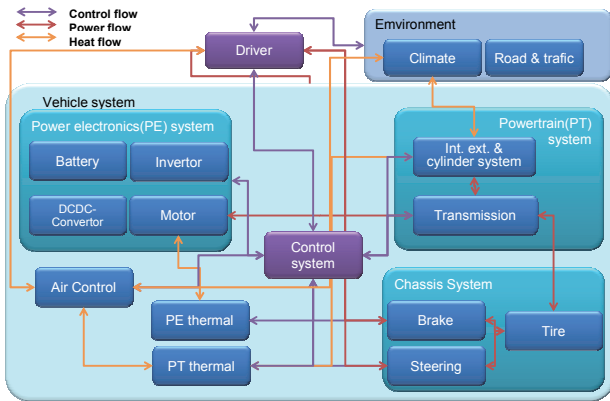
Control flow
Power flow
Heat flow

Driver

Environment
Climate
Road & trafic

Vehicle system

Power electronics(PE) system
Battery
Invertor
DCDC-Convertor
Motor

Powertrain(PT) system
Int. ext. & cylinder system
Transmission

Control system

Air Control

Chassis System
Brake
Tire
Steering

PE thermal
PT thermal